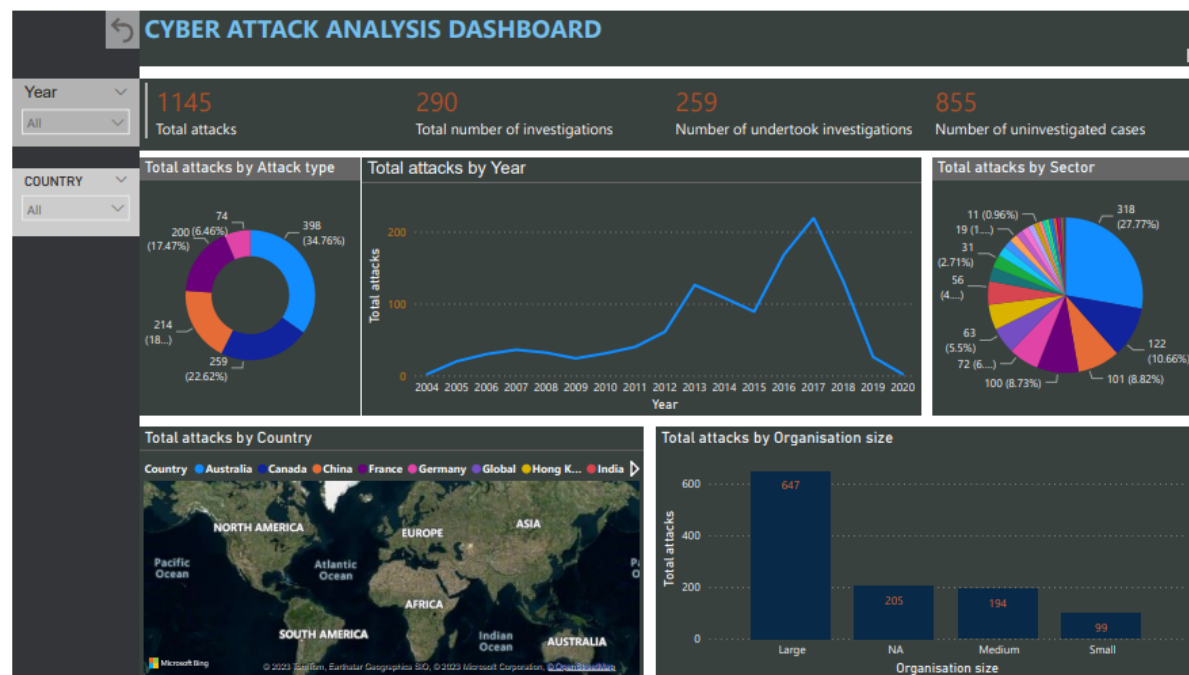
CYBER ATTACK ANALYSIS DASHBOARD

Year
All

COUNTRY
All

1145
Total attacks

290
Total number of investigations

259
Number of undertook investigations

855
Number of uninvestigated cases

Total attacks by Attack type

74 (6.46%)
398 (34.76%)
200 (17.47%)
214 (18...)
259 (22.62%)

Total attacks by Year

Total attacks
200
100
0
2004 2005 2006 2007 2008 2009 2010 2011 2012 2013 2014 2015 2016 2017 2018 2019 2020
Year

Total attacks by Sector

11 (0.96%)
19 (1...)
31 (2.71%)
56 (4....)
63 (5.5%)
72 (6....)
100 (8.73%)
101 (8.82%)
122 (10.66%)
318 (27.77%)

Total attacks by Country

Country Australia Canada China France Germany Global Hong K... India

NORTH AMERICA
EUROPE
ASIA
Pacific Ocean
Atlantic Ocean
AFRICA
SOUTH AMERICA
Indian Ocean
AUSTRALIA
Pa O
Microsoft Bing
© 2023 TomTom, Earthstar Geographics SIO, © 2023 Microsoft Corporation, © OpenStreetMap

Total attacks by Organisation size

Total attacks
600
400
200
0
647
205
194
99
Large NA Medium Small
Organisation size